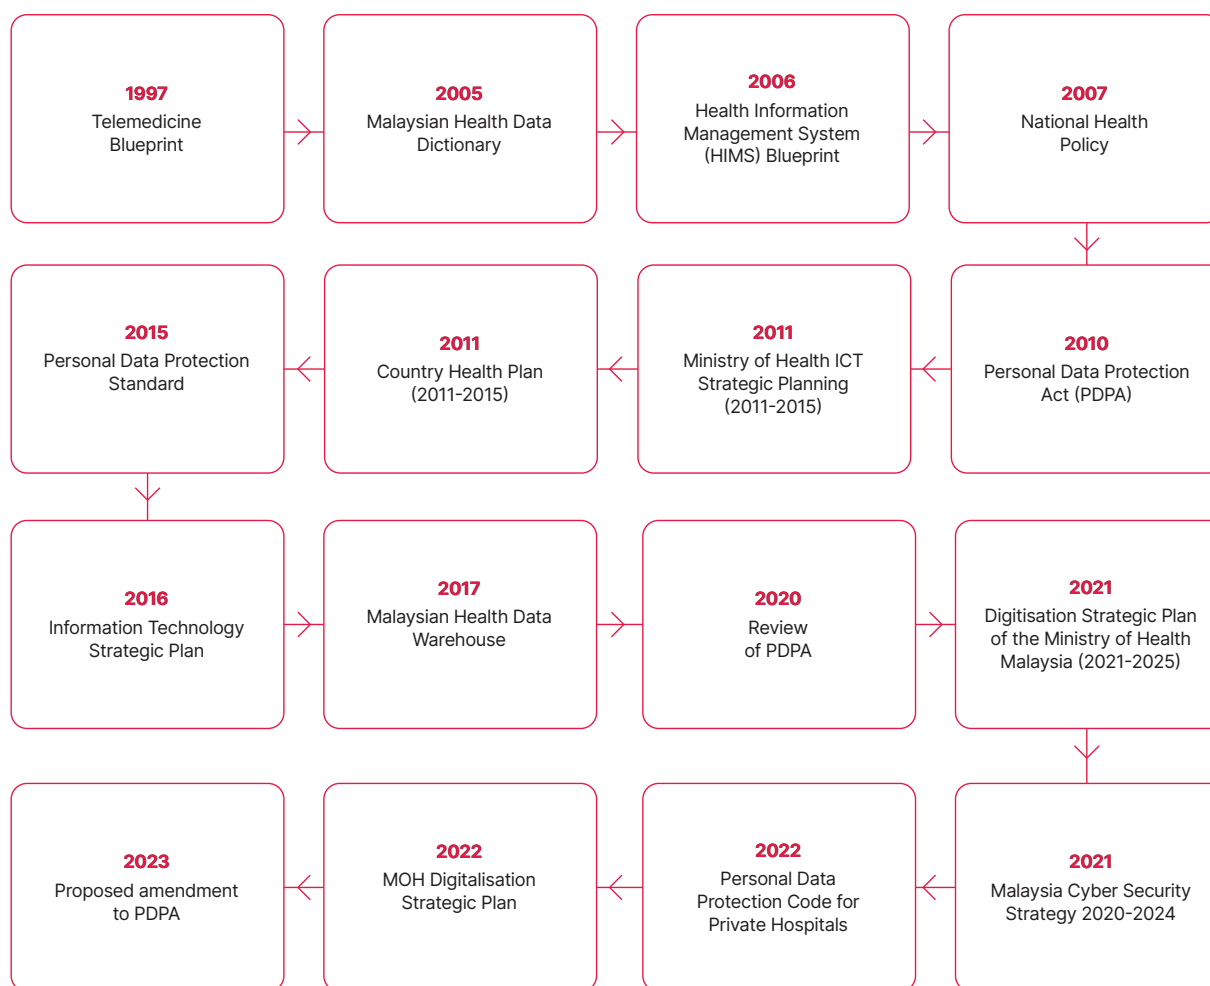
1997
Telemedicine Blueprint

2005
Malaysian Health Data Dictionary

2006
Health Information Management System (HIMS) Blueprint

2007
National Health Policy

2010
Personal Data Protection Act (PDPA)

2011
Ministry of Health ICT Strategic Planning (2011-2015)

2011
Country Health Plan (2011-2015)

2015
Personal Data Protection Standard

2016
Information Technology Strategic Plan

2017
Malaysian Health Data Warehouse

2020
Review of PDPA

2021
Digitisation Strategic Plan of the Ministry of Health Malaysia (2021-2025)

2021
Malaysia Cyber Security Strategy 2020-2024

2022
Personal Data Protection Code for Private Hospitals

2022
MOH Digitalisation Strategic Plan

2023
Proposed amendment to PDPA